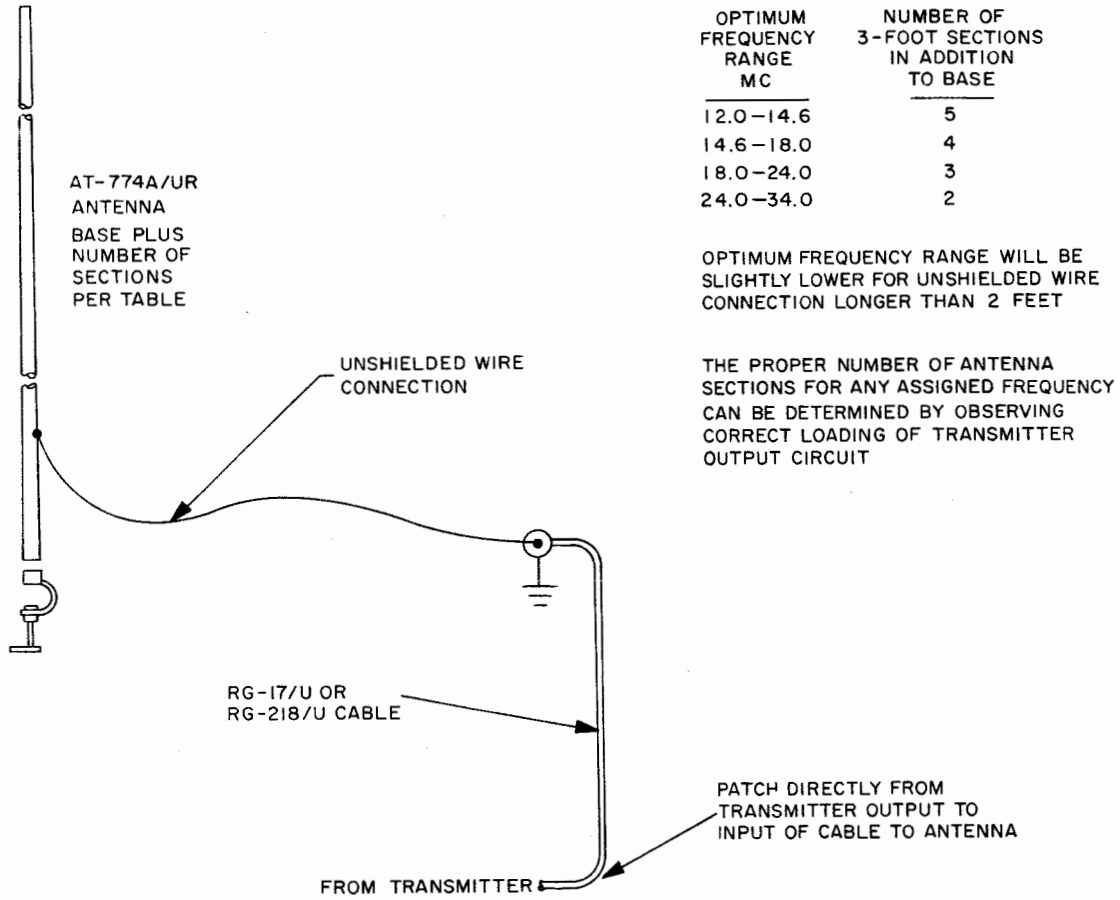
| OPTIMUM FREQUENCY RANGE MC | NUMBER OF 3-FOOT SECTIONS IN ADDITION TO BASE |
|---|---|
| 12.0–14.6 | 5 |
| 14.6–18.0 | 4 |
| 18.0–24.0 | 3 |
| 24.0–34.0 | 2 |

AT-774A/UR ANTENNA BASE PLUS NUMBER OF SECTIONS PER TABLE

OPTIMUM FREQUENCY RANGE WILL BE SLIGHTLY LOWER FOR UNSHIELDED WIRE CONNECTION LONGER THAN 2 FEET

THE PROPER NUMBER OF ANTENNA SECTIONS FOR ANY ASSIGNED FREQUENCY CAN BE DETERMINED BY OBSERVING CORRECT LOADING OF TRANSMITTER OUTPUT CIRCUIT

UNSHIELDED WIRE CONNECTION

RG-17/U OR RG-218/U CABLE

PATCH DIRECTLY FROM TRANSMITTER OUTPUT TO INPUT OF CABLE TO ANTENNA

FROM TRANSMITTER